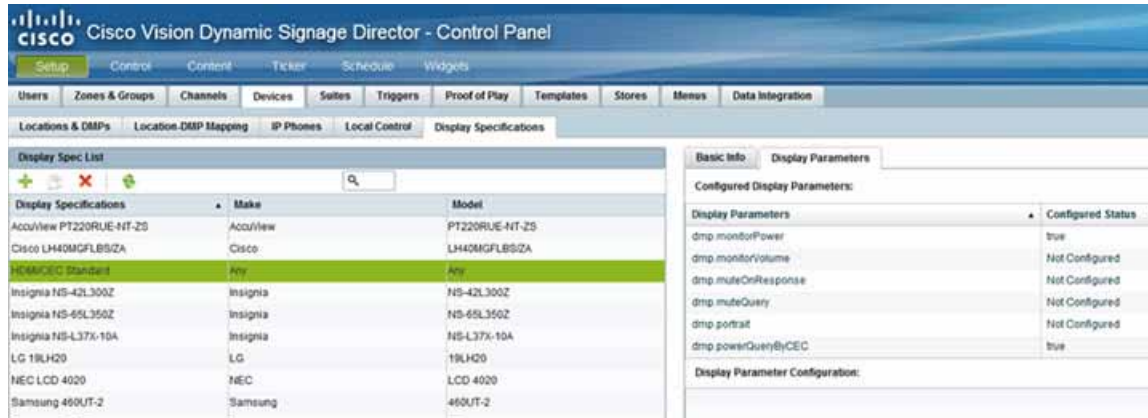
cisco Cisco Vision Dynamic Signage Director - Control Panel

Setup Control Content Ticker Schedule Widgets

Users Zones & Groups Channels Devices Suites Triggers Proof of Play Templates Stores Menus Data Integration

Locations & DMPs Location-DMP Mapping IP Phones Local Control Display Specifications

Display Spec List

| Display Specifications | Make | Model |
|---|---|---|
| AccuView PT220RUE-NT-ZS | AccuView | PT220RUE-NT-ZS |
| Cisco LH40MGFLBS/ZA | Cisco | LH40MGFLBS/ZA |
| HDMI/CEC Standard | Any | Any |
| Insignia NS-42L300Z | Insignia | NS-42L300Z |
| Insignia NS-65L350Z | Insignia | NS-65L350Z |
| Insignia NS-L37X-10A | Insignia | NS-L37X-10A |
| LG 19LH20 | LG | 19LH20 |
| NEC LCD 4020 | NEC | LCD 4020 |
| Samsung 460UT-2 | Samsung | 460UT-2 |

Basic Info Display Parameters

Configured Display Parameters:

| Display Parameters | Configured Status |
|---|---|
| dmp.monitorPower | true |
| dmp.monitorVolume | Not Configured |
| dmp.muteOnResponse | Not Configured |
| dmp.muteQuery | Not Configured |
| dmp.portrait | Not Configured |
| dmp.powerQueryByCEC | true |

Display Parameter Configuration: